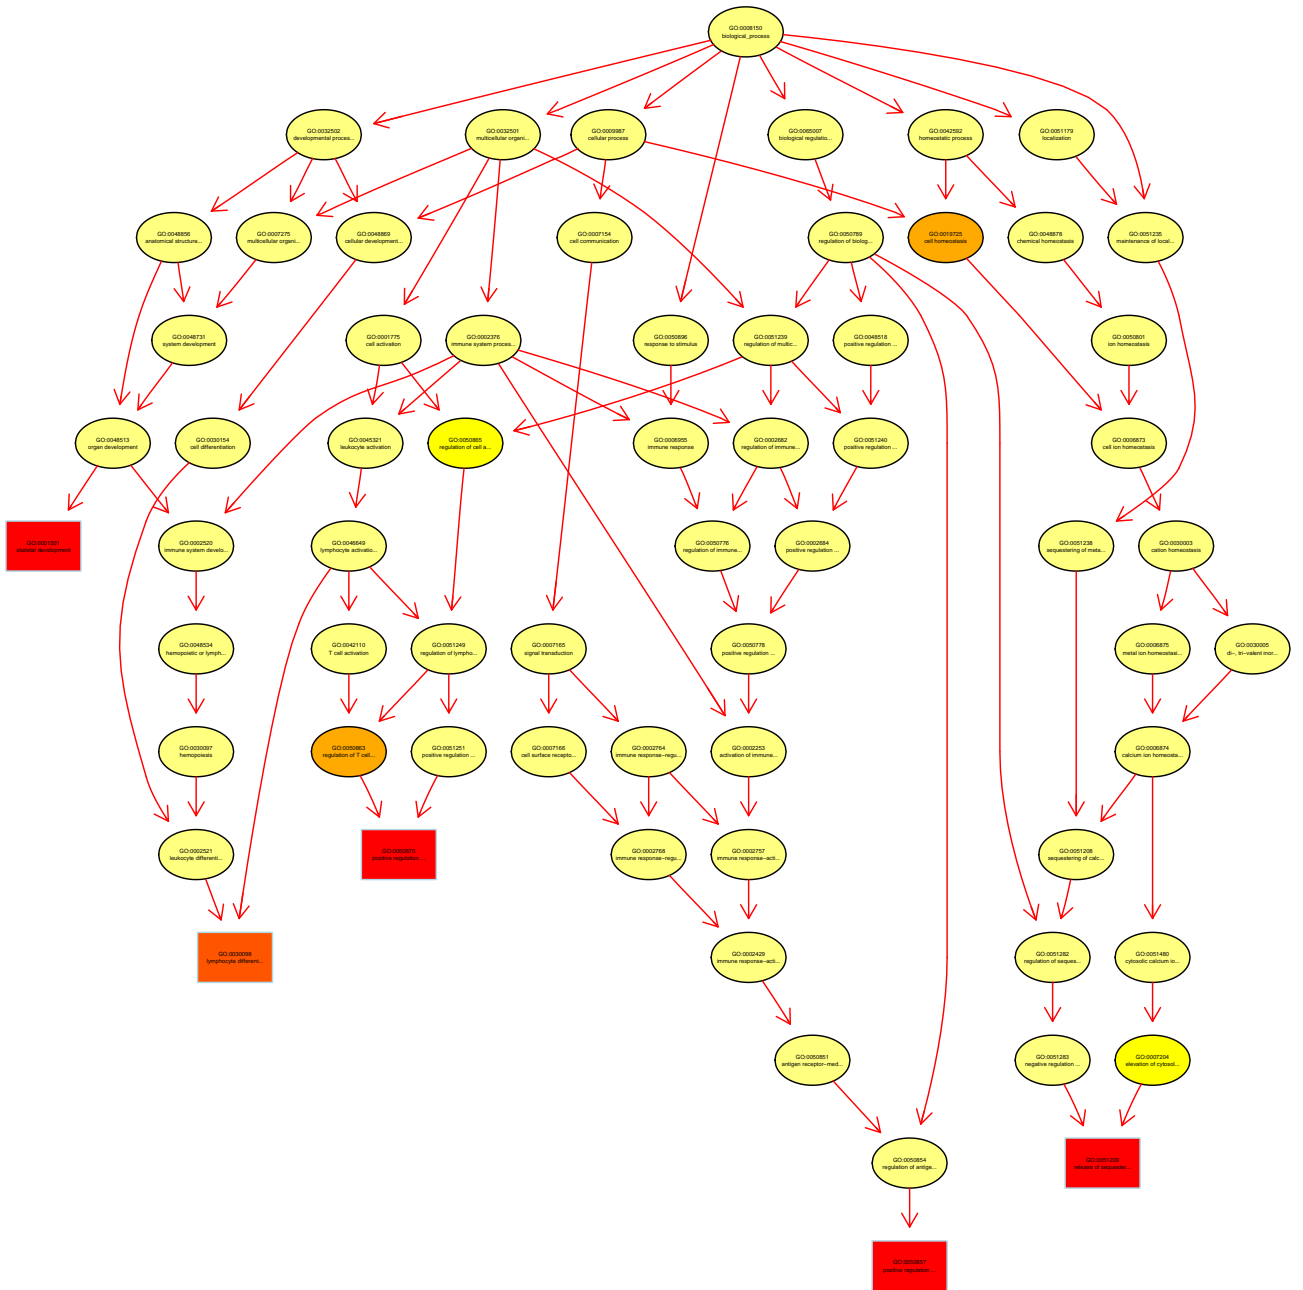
GO:0008150
biological_process

GO:0032502
developmental proces...

GO:0032501
multicellular organi...

GO:0009987
cellular process

GO:0065007
biological regulatio...

GO:0042592
homeostatic process

GO:0051179
localization

GO:0048856
anatomical structure...

GO:0007275
multicellular organi...

GO:0048869
cellular development...

GO:0007154
cell communication

GO:0050789
regulation of biolog...

GO:0019725
cell homeostasis

GO:0048878
chemical homeostasis

GO:0051235
maintenance of local...

GO:0048731
system development

GO:0001775
cell activation

GO:0002376
immune system proces...

GO:0050896
response to stimulus

GO:0051239
regulation of multic...

GO:0048518
positive regulation ...

GO:0050801
ion homeostasis

GO:0048513
organ development

GO:0030154
cell differentiation

GO:0045321
leukocyte activation

GO:0050865
regulation of cell a...

GO:0006955
immune response

GO:0002682
regulation of immune...

GO:0051240
positive regulation ...

GO:0006873
cell ion homeostasis

GO:0001501
skeletal development

GO:0002520
immune system develo...

GO:0046649
lymphocyte activatio...

GO:0050776
regulation of immune...

GO:0002684
positive regulation ...

GO:0051238
sequestering of meta...

GO:0030003
cation homeostasis

GO:0048534
hemopoietic or lymph...

GO:0042110
T cell activation

GO:0051249
regulation of lympho...

GO:0007165
signal transduction

GO:0050778
positive regulation ...

GO:0006875
metal ion homeostasi...

GO:0030005
di-, tri-valent inor...

GO:0030097
hemopoiesis

GO:0050863
regulation of T cell...

GO:0051251
positive regulation ...

GO:0007166
cell surface recepto...

GO:0002764
immune response-regu...

GO:0002253
activation of immune...

GO:0006874
calcium ion homeosta...

GO:0002521
leukocyte differenti...

GO:0050870
positive regulation...

GO:0002768
immune response-regu...

GO:0002757
immune response-acti...

GO:0051208
sequestering of calc...

GO:0030098
lymphocyte differenti...

GO:0002429
immune response-acti...

GO:0051282
regulation of seques...

GO:0051480
cytosolic calcium io...

GO:0050851
antigen receptor-med...

GO:0051283
negative regulation ...

GO:0007204
elevation of cytosol...

GO:0050854
regulation of antige...

GO:0051209
release of sequester...

GO:0050857
positive regulation ...